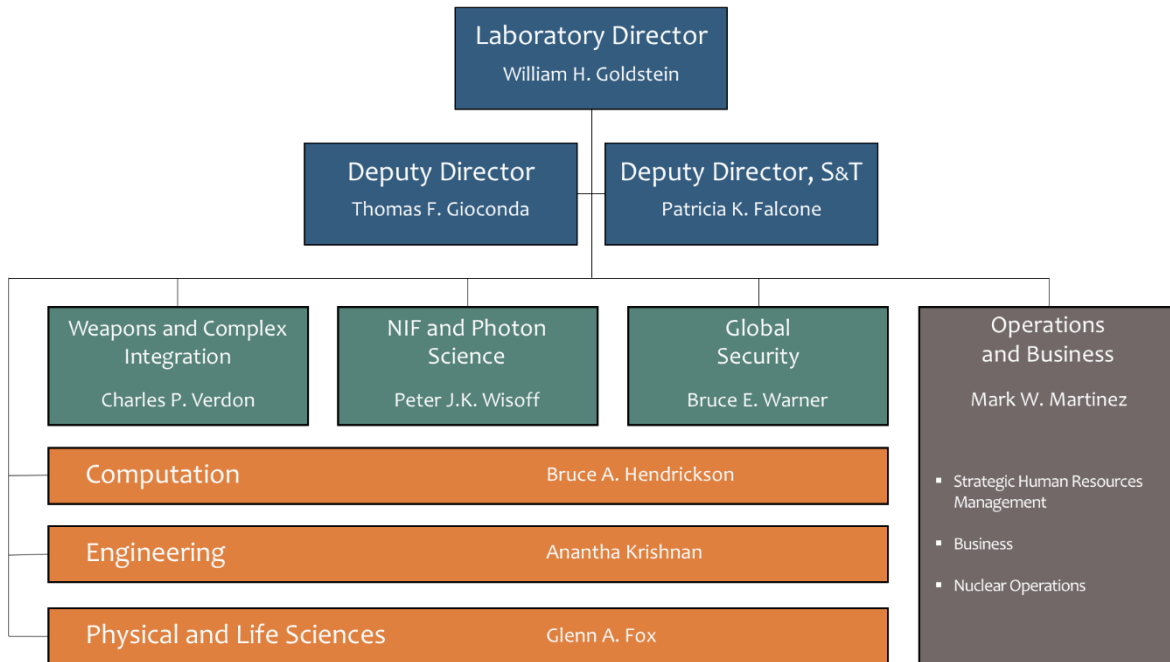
Laboratory Director
William H. Goldstein

Deputy Director
Thomas F. Gioconda

Deputy Director, S&T
Patricia K. Falcone

Weapons and Complex Integration
Charles P. Verdon

NIF and Photon Science
Peter J.K. Wisoff

Global Security
Bruce E. Warner

Operations and Business
Mark W. Martinez

- Strategic Human Resources Management
- Business
- Nuclear Operations

Computation
Bruce A. Hendrickson

Engineering
Anantha Krishnan

Physical and Life Sciences
Glenn A. Fox